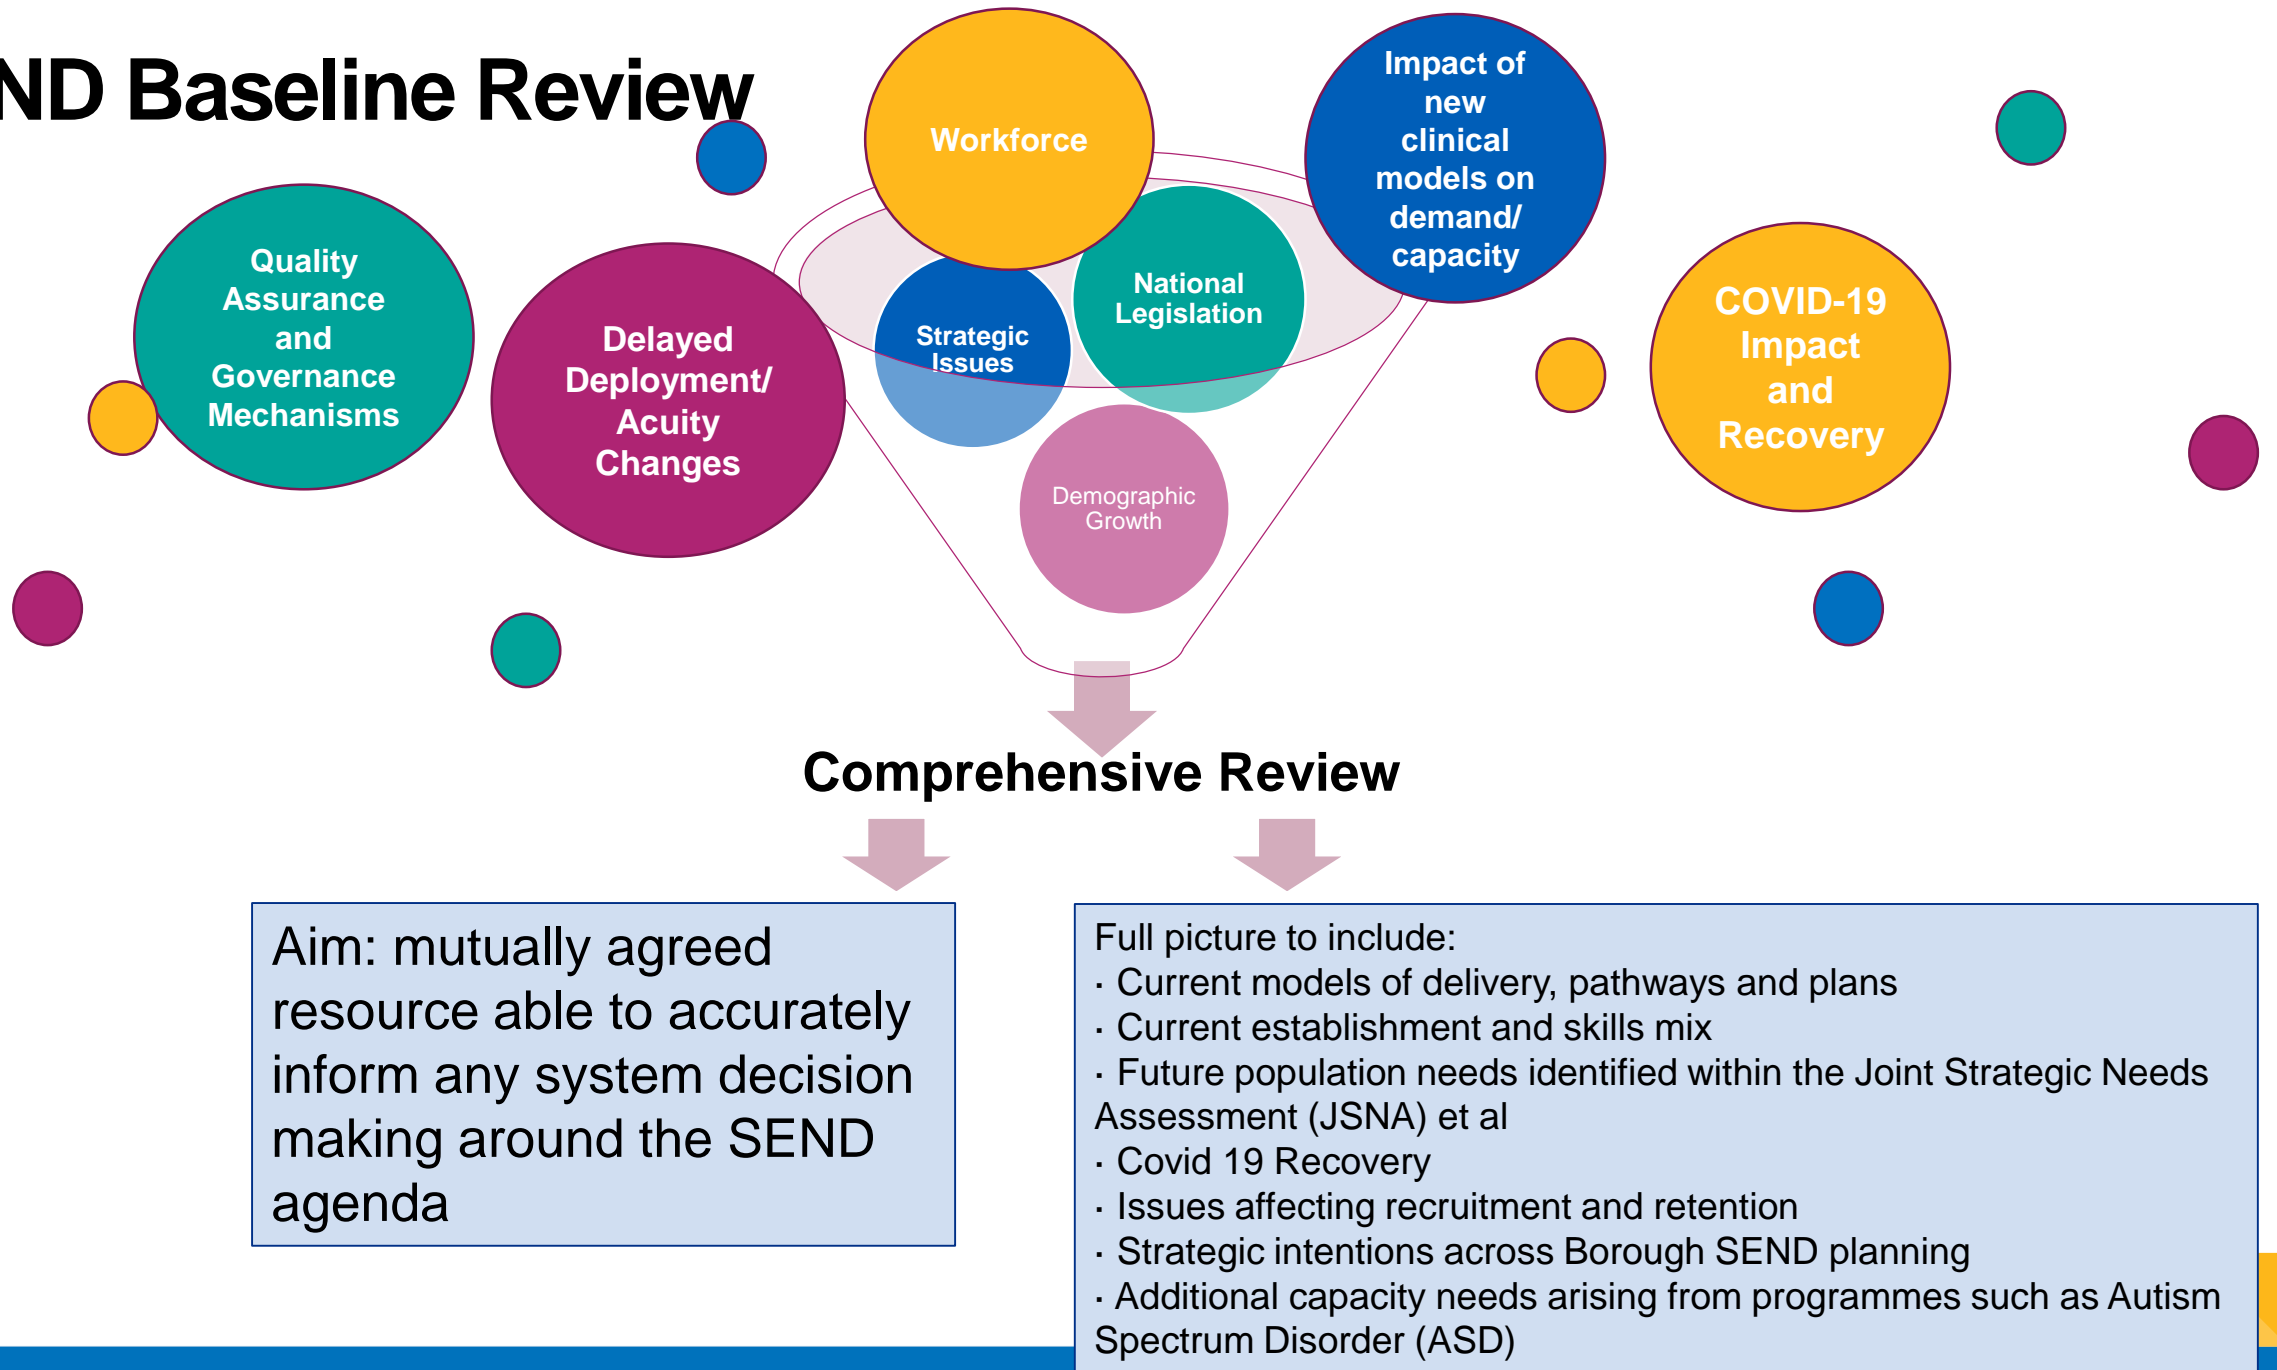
ND Baseline Review

Workforce

Impact of new clinical models on demand/ capacity

Quality Assurance and Governance Mechanisms

Delayed Deployment/ Acuity Changes

Strategic Issues

National Legislation

COVID-19 Impact and Recovery

Demographic Growth

Comprehensive Review

Aim: mutually agreed resource able to accurately inform any system decision making around the SEND agenda

Full picture to include:
· Current models of delivery, pathways and plans
· Current establishment and skills mix
· Future population needs identified within the Joint Strategic Needs Assessment (JSNA) et al
· Covid 19 Recovery
· Issues affecting recruitment and retention
· Strategic intentions across Borough SEND planning
· Additional capacity needs arising from programmes such as Autism Spectrum Disorder (ASD)